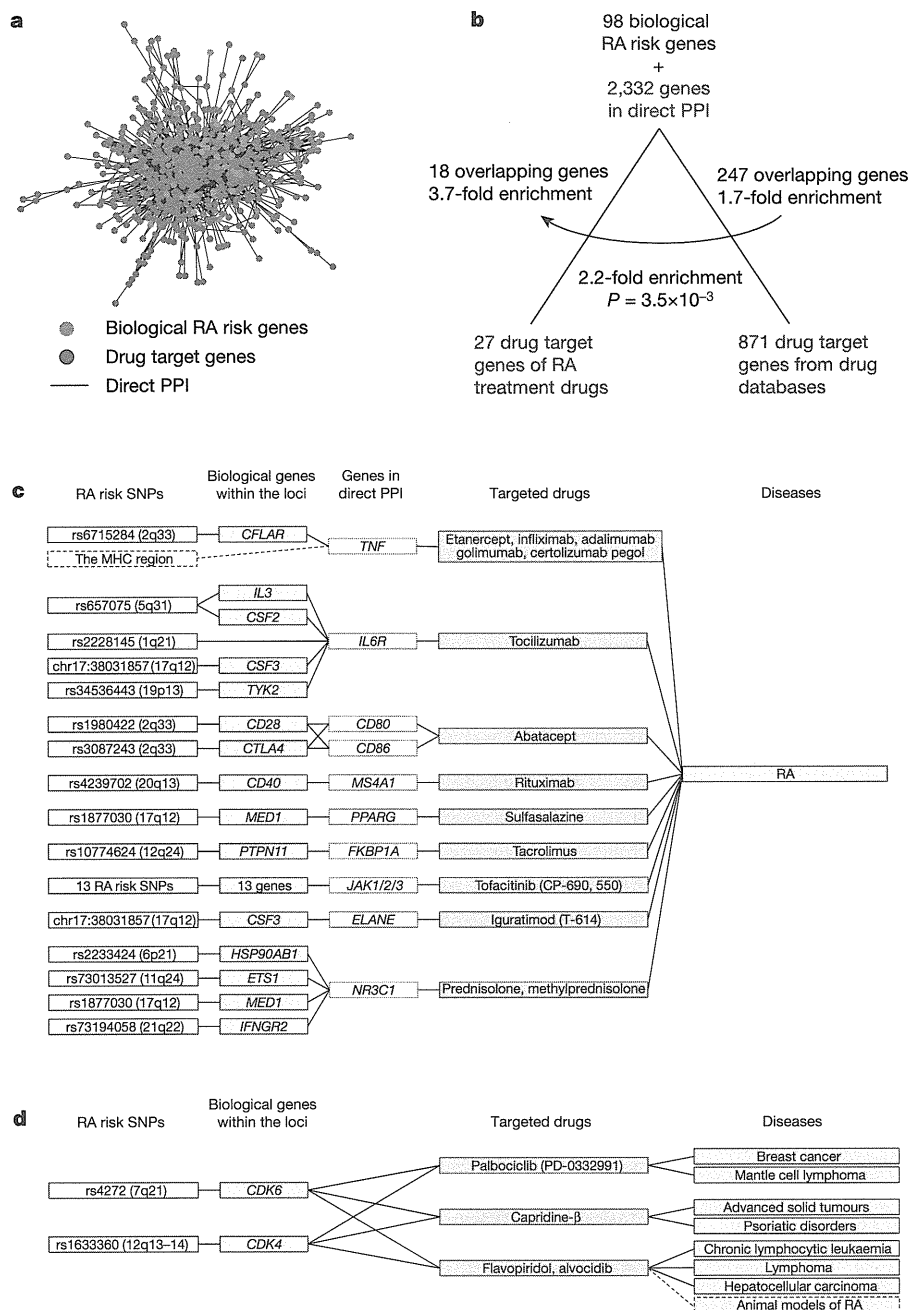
a

Biological RA risk genes
Drug target genes
Direct PPI

b

98 biological RA risk genes + 2,332 genes in direct PPI

18 overlapping genes 3.7-fold enrichment

247 overlapping genes 1.7-fold enrichment

2.2-fold enrichment $P = 3.5\times10^{-3}$

27 drug target genes of RA treatment drugs

871 drug target genes from drug databases

c

| RA risk SNPs | Biological genes within the loci | Genes in direct PPI | Targeted drugs | Diseases |
|---|---|---|---|---|
| rs6715284 (2q33) | CFLAR | TNF | Etanercept, infliximab, adalimumab golimumab, certolizumab pegol | RA |
| The MHC region | | TNF | | |
| rs657075 (5q31) | IL3 | IL6R | Tocilizumab | |
| rs657075 (5q31) | CSF2 | IL6R | | |
| rs2228145 (1q21) | | IL6R | | |
| chr17:38031857 (17q12) | CSF3 | IL6R | | |
| rs34536443 (19p13) | TYK2 | IL6R | | |
| rs1980422 (2q33) | CD28 | CD80 | Abatacept | |
| rs3087243 (2q33) | CTLA4 | CD86 | | |
| rs4239702 (20q13) | CD40 | MS4A1 | Rituximab | |
| rs1877030 (17q12) | MED1 | PPARG | Sulfasalazine | |
| rs10774624 (12q24) | PTPN11 | FKBP1A | Tacrolimus | |
| 13 RA risk SNPs | 13 genes | JAK1/2/3 | Tofacitinib (CP-690, 550) | |
| chr17:38031857 (17q12) | CSF3 | ELANE | Iguratimod (T-614) | |
| rs2233424 (6p21) | HSP90AB1 | NR3C1 | Prednisolone, methylprednisolone | |
| rs73013527 (11q24) | ETS1 | NR3C1 | | |
| rs1877030 (17q12) | MED1 | NR3C1 | | |
| rs73194058 (21q22) | IFNGR2 | NR3C1 | | |

d

| RA risk SNPs | Biological genes within the loci | Targeted drugs | Diseases |
|---|---|---|---|
| rs4272 (7q21) | CDK6 | Palbociclib (PD-0332991) | Breast cancer |
| | | | Mantle cell lymphoma |
| rs1633360 (12q13–14) | CDK4 | Capridine-β | Advanced solid tumours |
| | | | Psoriatic disorders |
| | | Flavopiridol, alvocidib | Chronic lymphocytic leukaemia |
| | | | Lymphoma |
| | | | Hepatocellular carcinoma |
| | | | Animal models of RA |